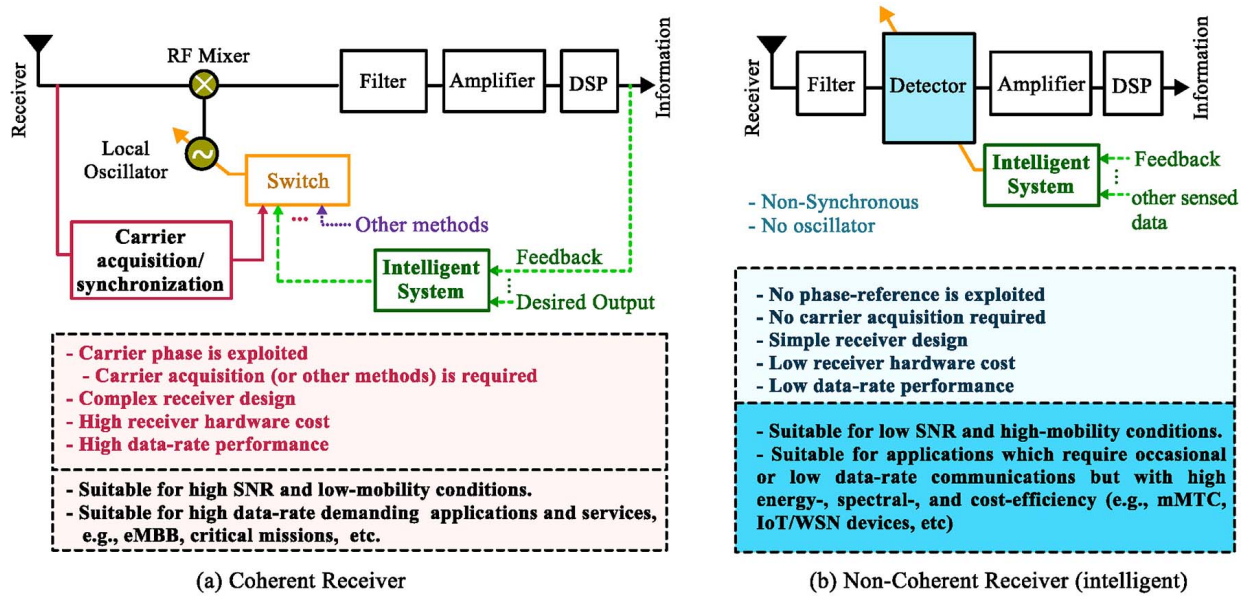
Receiver

RF Mixer

Filter

Amplifier

DSP

Information

Local Oscillator

Switch

Other methods

Carrier acquisition/ synchronization

Intelligent System

Feedback

Desired Output

- Carrier phase is exploited
- Carrier acquisition (or other methods) is required
- Complex receiver design
- High receiver hardware cost
- High data-rate performance

- Suitable for high SNR and low-mobility conditions.
- Suitable for high data-rate demanding applications and services, e.g., eMBB, critical missions, etc.

(a) Coherent Receiver

Receiver

Filter

Detector

Amplifier

DSP

Information

Intelligent System

Feedback

other sensed data

- Non-Synchronous
- No oscillator

- No phase-reference is exploited
- No carrier acquisition required
- Simple receiver design
- Low receiver hardware cost
- Low data-rate performance

- Suitable for low SNR and high-mobility conditions.
- Suitable for applications which require occasional or low data-rate communications but with high energy-, spectral-, and cost-efficiency (e.g., mMTC, IoT/WSN devices, etc)

(b) Non-Coherent Receiver (intelligent)